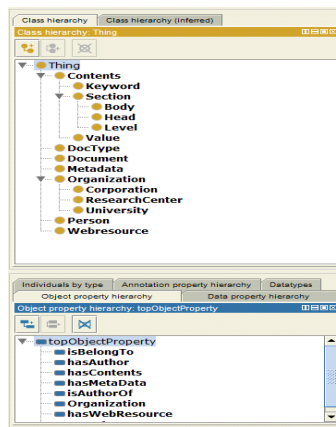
Class hierarchy | Class hierarchy (inferred)

Class hierarchy: Thing

Thing
Contents
Keyword
Section
Body
Head
Level
Value
DocType
Document
Metadata
Organization
Corporation
ResearchCenter
University
Person
Webresource

Individuals by type | Annotation property hierarchy | Datatypes
Object property hierarchy | Data property hierarchy

Object property hierarchy: topObjectProperty

topObjectProperty
isBelongTo
hasAuthor
hasContents
hasMetaData
isAuthorOf
Organization
hasWebResource